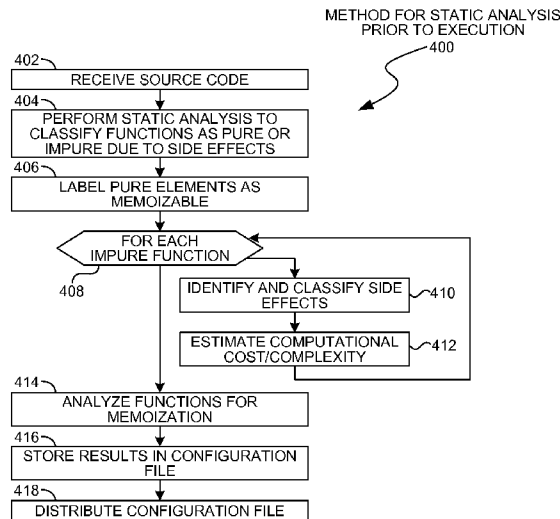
METHOD FOR STATIC ANALYSIS PRIOR TO EXECUTION
400

402
RECEIVE SOURCE CODE

404
PERFORM STATIC ANALYSIS TO CLASSIFY FUNCTIONS AS PURE OR IMPURE DUE TO SIDE EFFECTS

406
LABEL PURE ELEMENTS AS MEMOIZABLE

FOR EACH IMPURE FUNCTION
408

IDENTIFY AND CLASSIFY SIDE EFFECTS
410

ESTIMATE COMPUTATIONAL COST/COMPLEXITY
412

414
ANALYZE FUNCTIONS FOR MEMOIZATION

416
STORE RESULTS IN CONFIGURATION FILE

418
DISTRIBUTE CONFIGURATION FILE